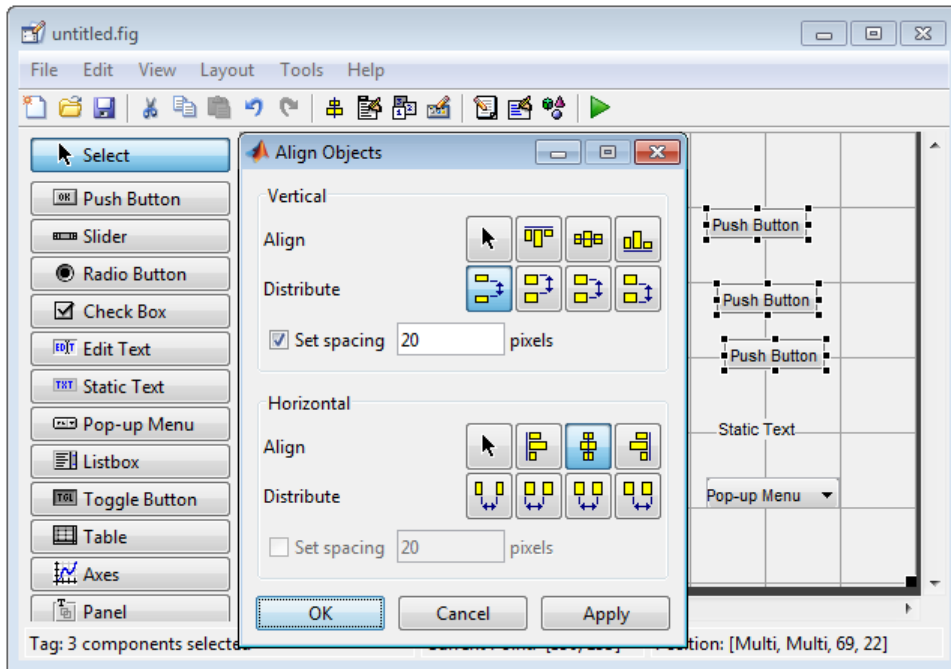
untitled.fig

File Edit View Layout Tools Help

Select
Push Button
Slider
Radio Button
Check Box
Edit Text
Static Text
Pop-up Menu
Listbox
Toggle Button
Table
Axes
Panel

Align Objects

Vertical
Align
Distribute
Set spacing 20 pixels

Horizontal
Align
Distribute
Set spacing 20 pixels

OK Cancel Apply

Push Button
Push Button
Push Button
Static Text
Pop-up Menu

Tag: 3 components selected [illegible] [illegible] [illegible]sition: [Multi, Multi, 69, 22]